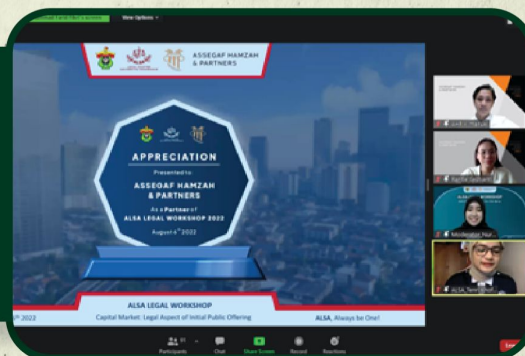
View Options

ASSEGAF HAMZAH & PARTNERS

APPRECIATION

Presented to:

ASSEGAF HAMZAH & PARTNERS

As a Partner of ALSA LEGAL WORKSHOP 2022

August 6th 2022

ALSA LEGAL WORKSHOP

Capital Market: Legal Aspect of Initial Public Offering

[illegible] 2022

ALSA, Always be One!

Participants

Chat

Share Screen

Record

Reactions

End

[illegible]

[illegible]

Rekadendian_Nur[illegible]

ALSA_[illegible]